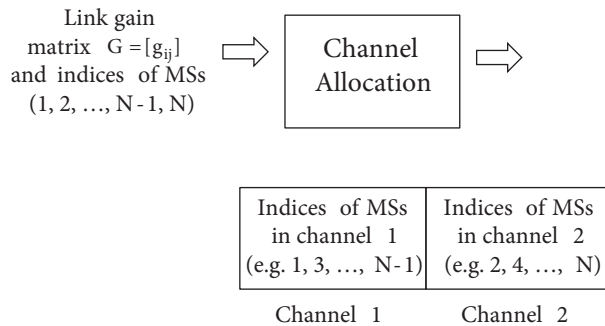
Link gain matrix $G = [g_{ij}]$ and indices of MSs (1, 2, …, N - 1, N)

Channel Allocation

| Indices of MSs in channel 1 (e.g. 1, 3, …, N - 1) | Indices of MSs in channel 2 (e.g. 2, 4, …, N) |
|---|---|

Channel 1

Channel 2